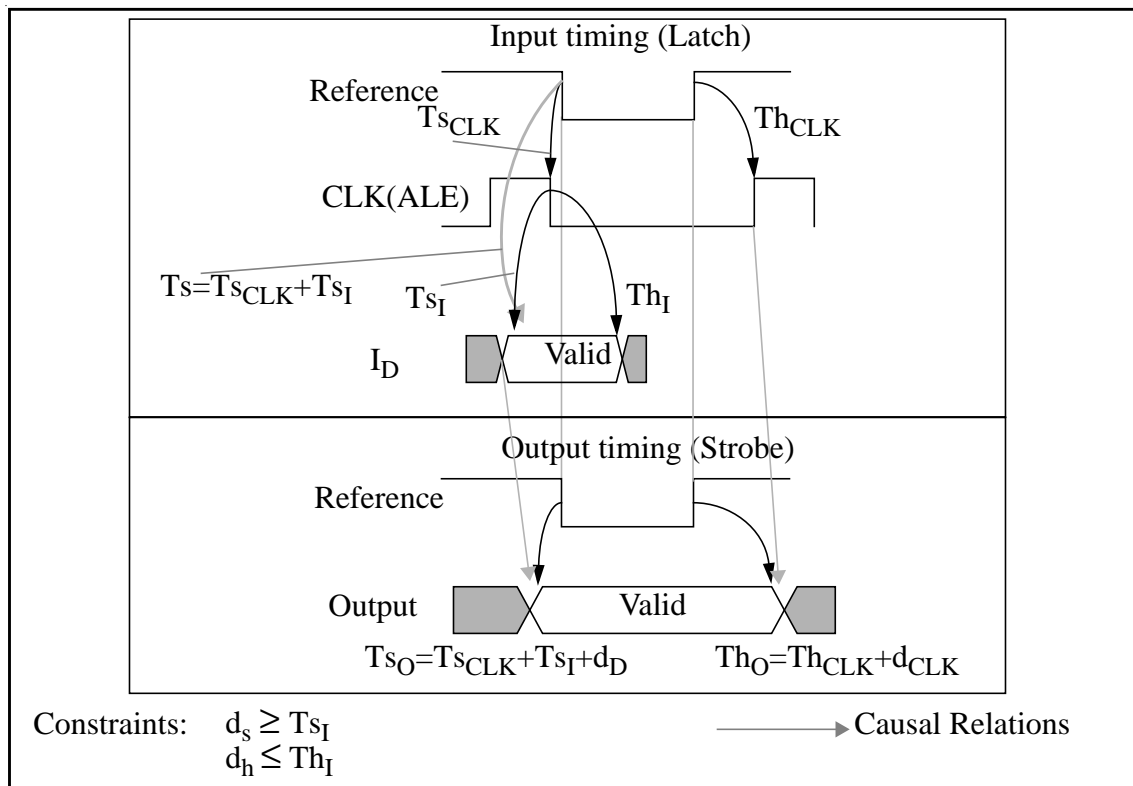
Input timing (Latch)

Reference

$Ts_{CLK}$

$Th_{CLK}$

CLK(ALE)

$Ts=Ts_{CLK}+Ts_I$

$Ts_I$

$Th_I$

$I_D$

Valid

Output timing (Strobe)

Reference

Output

Valid

$Ts_O=Ts_{CLK}+Ts_I+d_D$

$Th_O=Th_{CLK}+d_{CLK}$

Constraints: $d_s \geq Ts_I$
$d_h \leq Th_I$

Causal Relations